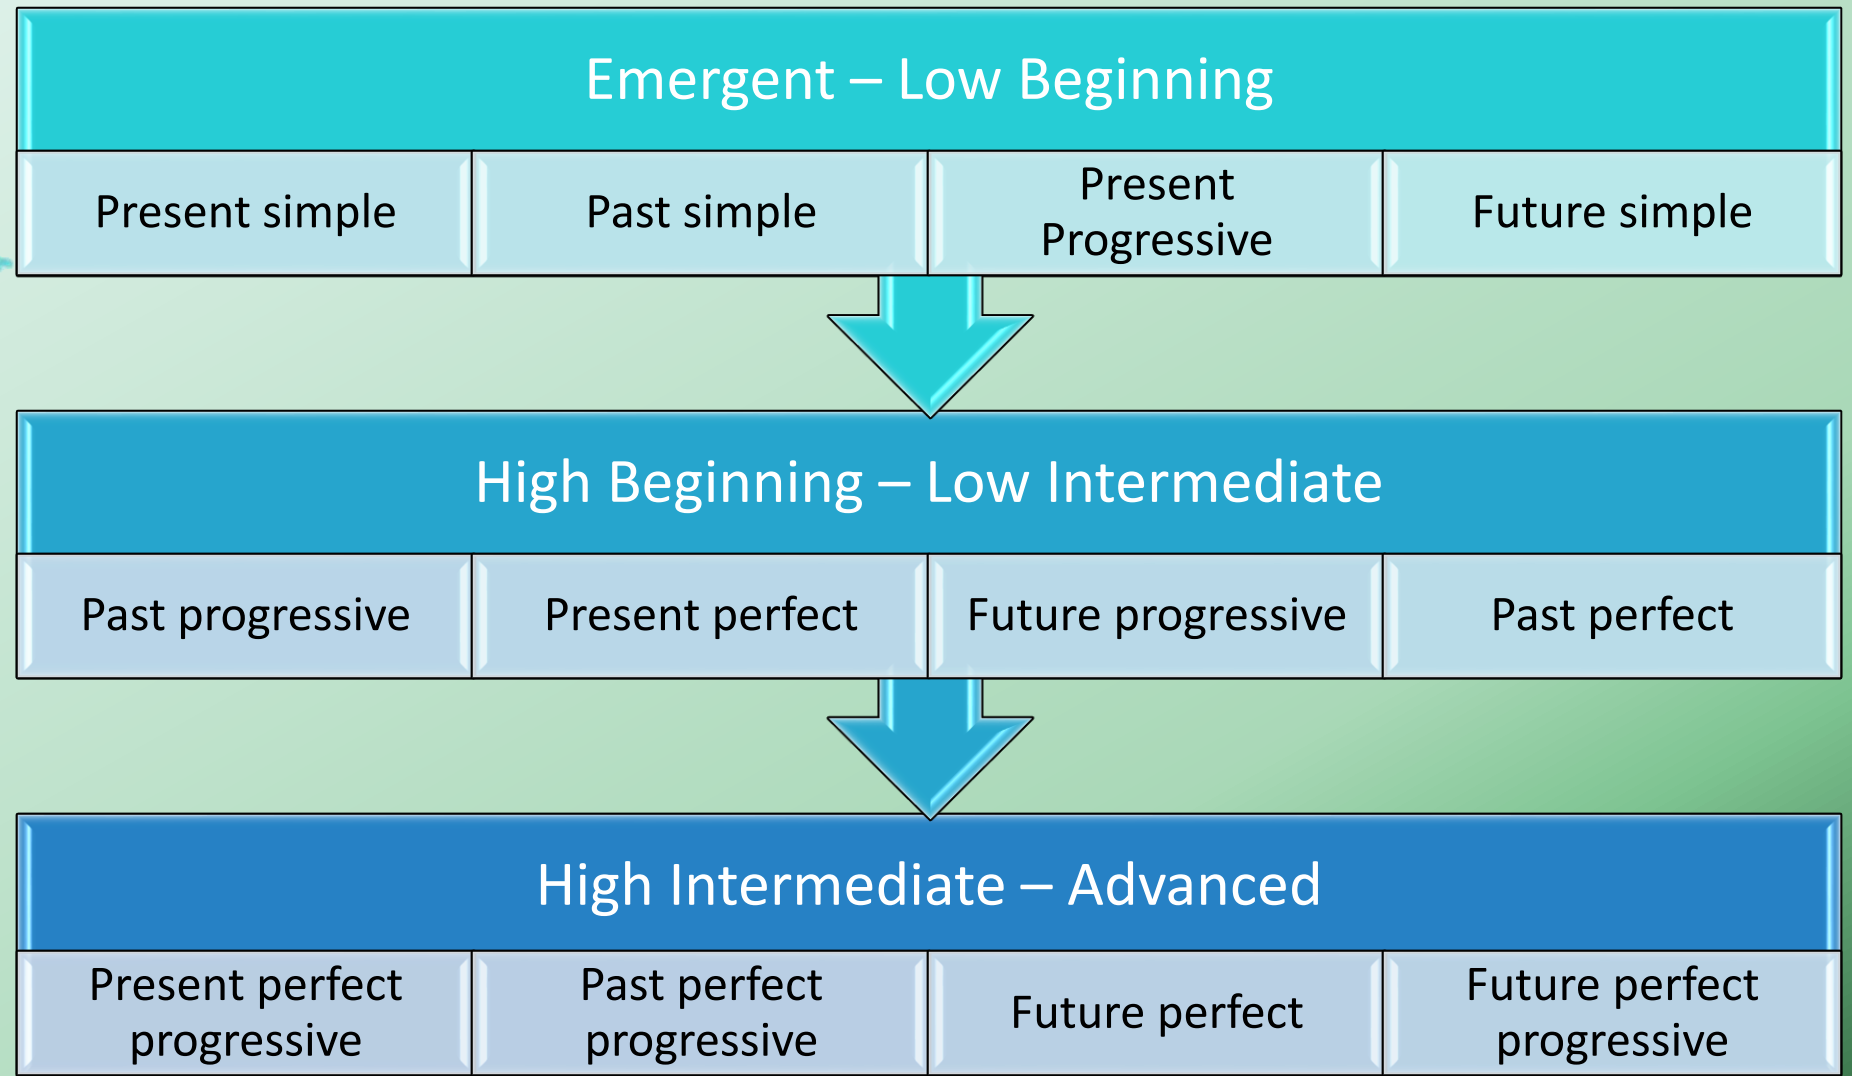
Emergent – Low Beginning

Present simple

Past simple

Present Progressive

Future simple

High Beginning – Low Intermediate

Past progressive

Present perfect

Future progressive

Past perfect

High Intermediate – Advanced

Present perfect progressive

Past perfect progressive

Future perfect

Future perfect progressive